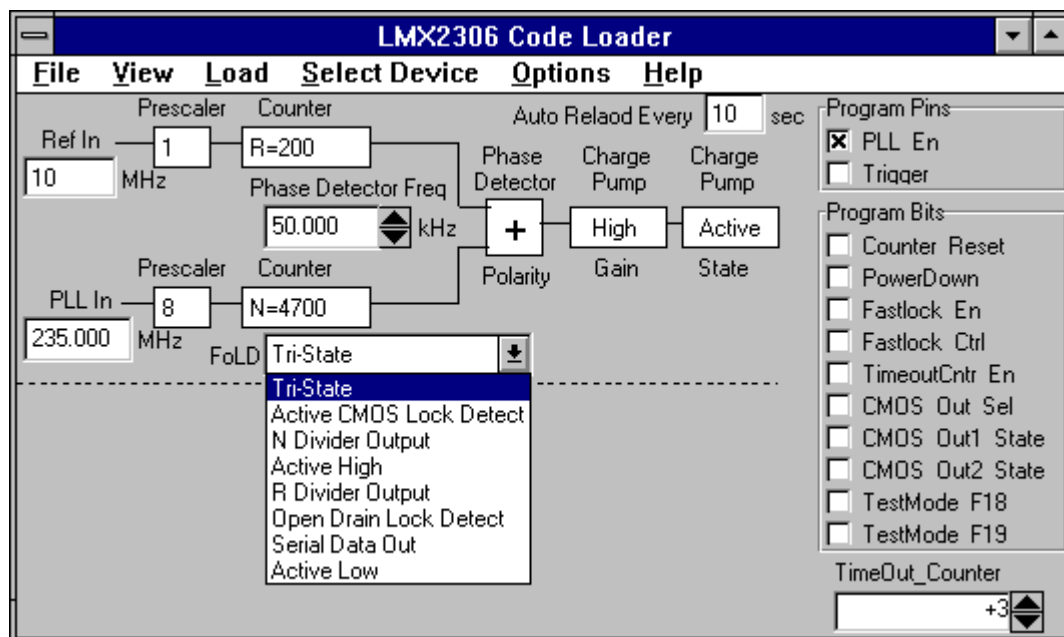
LMX2306 Code Loader

File View Load Select Device Options Help

Prescaler Counter
Auto Relaod Every 10 sec
Ref In 1 R=200
10 MHz
Phase Detector Freq
50.000 kHz
Phase Detector
Charge Pump
Charge Pump
+
High
Active
Gain
State
Polarity
Prescaler Counter
PLL In 8 N=4700
235.000 MHz
FoLD Tri-State

Tri-State
Active CMOS Lock Detect
N Divider Output
Active High
R Divider Output
Open Drain Lock Detect
Serial Data Out
Active Low

Program Pins
☒ PLL En
☐ Trigger

Program Bits
☐ Counter Reset
☐ PowerDown
☐ Fastlock En
☐ Fastlock Ctrl
☐ TimeoutCntr En
☐ CMOS Out Sel
☐ CMOS Out1 State
☐ CMOS Out2 State
☐ TestMode F18
☐ TestMode F19

TimeOut_Counter
+3